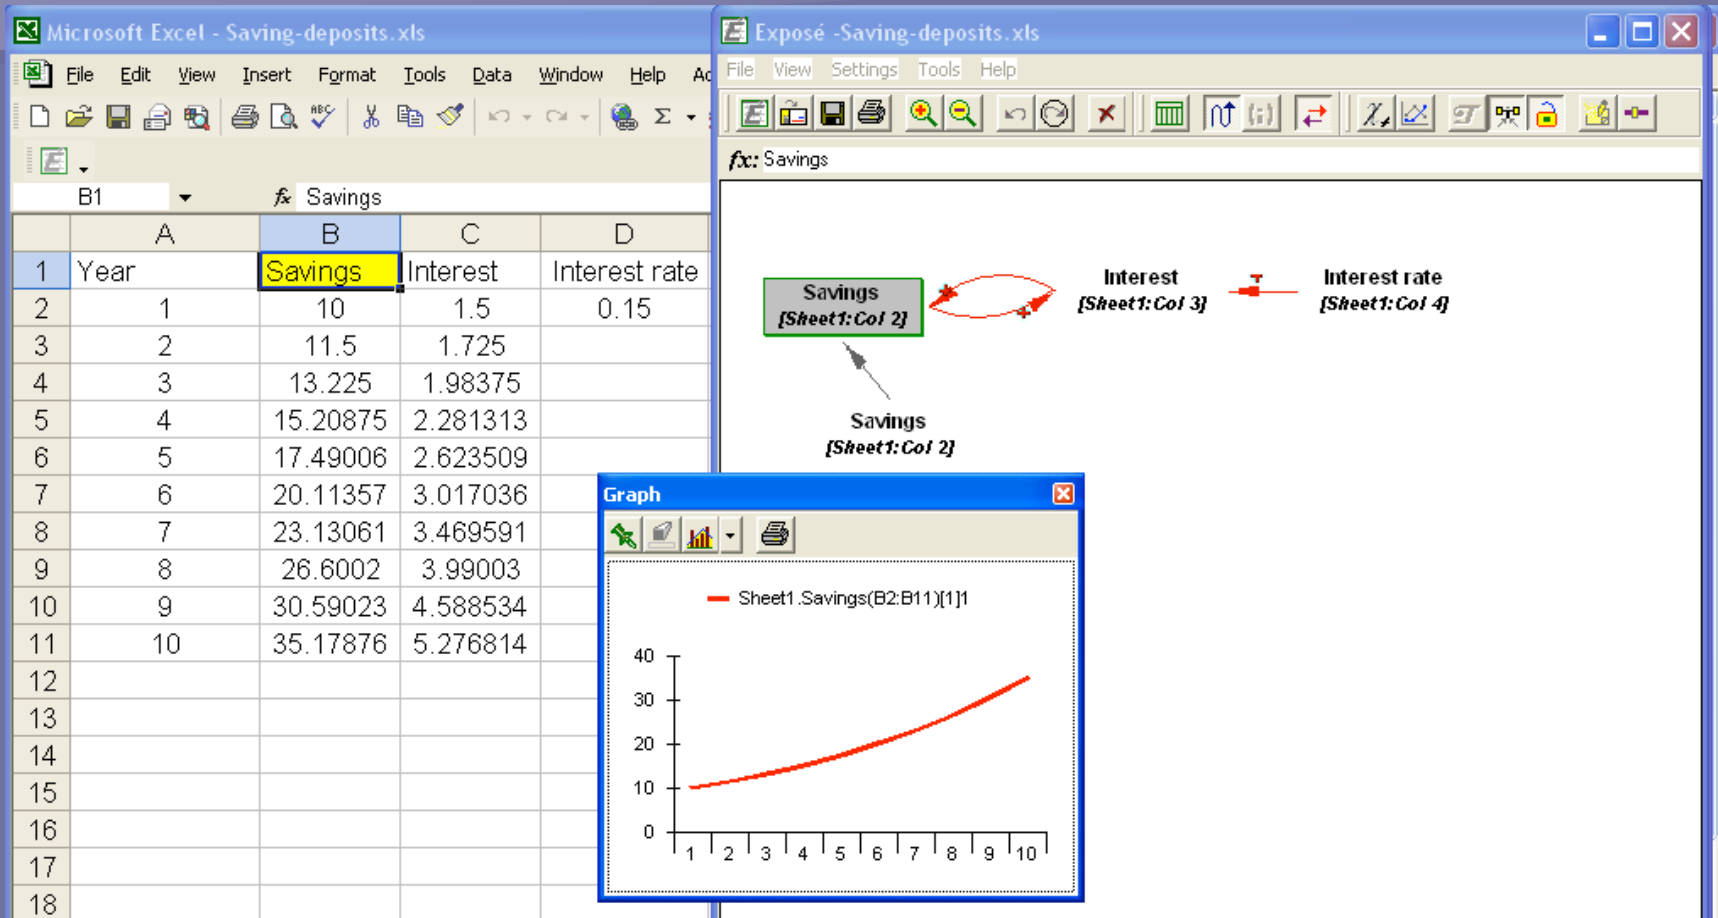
Microsoft Excel - Saving-deposits.xls

File Edit View Insert Format Tools Data Window Help Ac

B1 $f_x$ Savings

| | A | B | C | D |
|---|---|---|---|---|
| 1 | Year | Savings | Interest | Interest rate |
| 2 | 1 | 10 | 1.5 | 0.15 |
| 3 | 2 | 11.5 | 1.725 | |
| 4 | 3 | 13.225 | 1.98375 | |
| 5 | 4 | 15.20875 | 2.281313 | |
| 6 | 5 | 17.49006 | 2.623509 | |
| 7 | 6 | 20.11357 | 3.017036 | |
| 8 | 7 | 23.13061 | 3.469591 | |
| 9 | 8 | 26.6002 | 3.99003 | |
| 10 | 9 | 30.59023 | 4.588534 | |
| 11 | 10 | 35.17876 | 5.276814 | |
| 12 | | | | |
| 13 | | | | |
| 14 | | | | |
| 15 | | | | |
| 16 | | | | |
| 17 | | | | |
| 18 | | | | |

Exposé -Saving-deposits.xls

File View Settings Tools Help

fx: Savings

Savings [Sheet1:Col 2]

Interest [Sheet1:Col 3]

Interest rate [Sheet1:Col 4]

Savings [Sheet1:Col 2]

Graph

Sheet1.Savings(B2:B11)[1]1

40
30
20
10
0

1 2 3 4 5 6 7 8 9 10